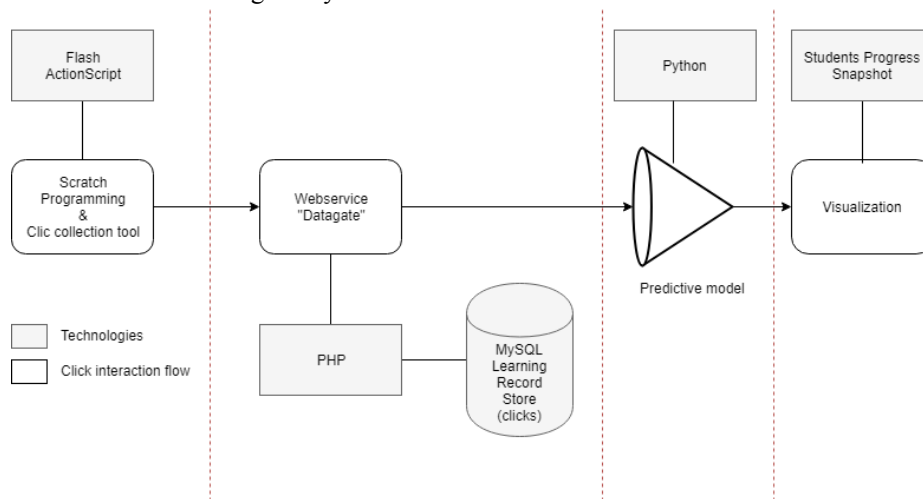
Flash ActionScript

Scratch Programming & Clic collection tool

Webservice "Datagate"

Python

Students Progress Snapshot

Visualization

Predictive model

Technologies

Click interaction flow

PHP

MySQL Learning Record Store (clicks)